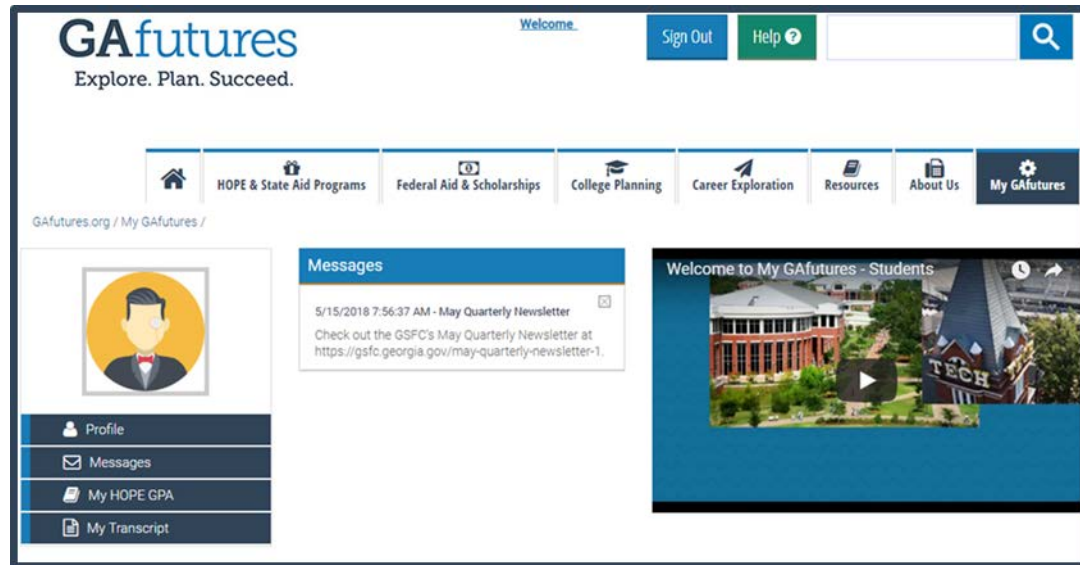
GAfutures
Explore. Plan. Succeed.

Welcome

Sign Out

Help

HOPE & State Aid Programs

Federal Aid & Scholarships

College Planning

Career Exploration

Resources

About Us

My GAfutures

GAfutures.org / My GAfutures /

Messages

5/15/2018 7:56:37 AM - May Quarterly Newsletter

Check out the GSFC's May Quarterly Newsletter at https://gsfc.georgia.gov/may-quarterly-newsletter-1.

Welcome to My GAfutures - Students

TECH

Profile

Messages

My HOPE GPA

My Transcript